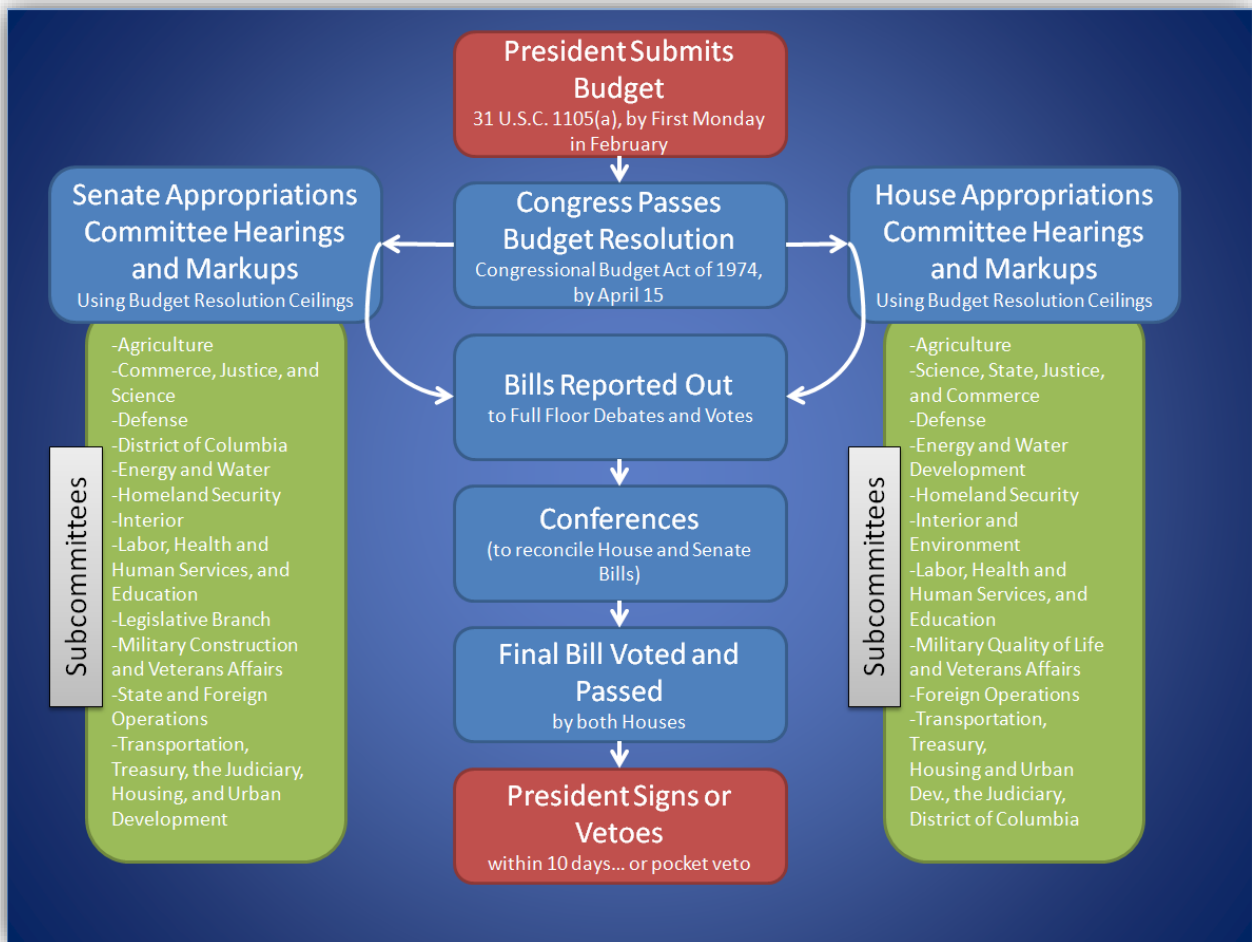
President Submits Budget
31 U.S.C. 1105(a), by First Monday in February

Senate Appropriations Committee Hearings and Markups
Using Budget Resolution Ceilings

Congress Passes Budget Resolution
Congressional Budget Act of 1974, by April 15

House Appropriations Committee Hearings and Markups
Using Budget Resolution Ceilings

Subcommittees

-Agriculture
-Commerce, Justice, and Science
-Defense
-District of Columbia
-Energy and Water
-Homeland Security
-Interior
-Labor, Health and Human Services, and Education
-Legislative Branch
-Military Construction and Veterans Affairs
-State and Foreign Operations
-Transportation, Treasury, the Judiciary, Housing, and Urban Development

Bills Reported Out
to Full Floor Debates and Votes

Conferences
(to reconcile House and Senate Bills)

Final Bill Voted and Passed
by both Houses

President Signs or Vetoes
within 10 days... or pocket veto

Subcommittees

-Agriculture
-Science, State, Justice, and Commerce
-Defense
-Energy and Water Development
-Homeland Security
-Interior and Environment
-Labor, Health and Human Services, and Education
-Military Quality of Life and Veterans Affairs
-Foreign Operations
-Transportation, Treasury, Housing and Urban Dev., the Judiciary, District of Columbia